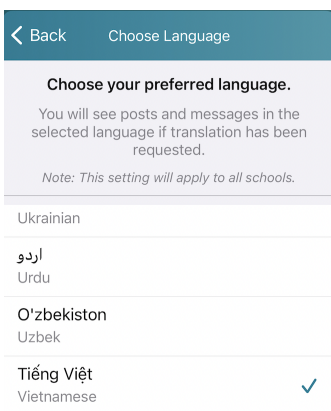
Back
Choose Language

Choose your preferred language.

You will see posts and messages in the selected language if translation has been requested.

Note: This setting will apply to all schools.

Ukrainian

اردو
Urdu

O'zbekiston
Uzbek

Tiếng Việt
Vietnamese